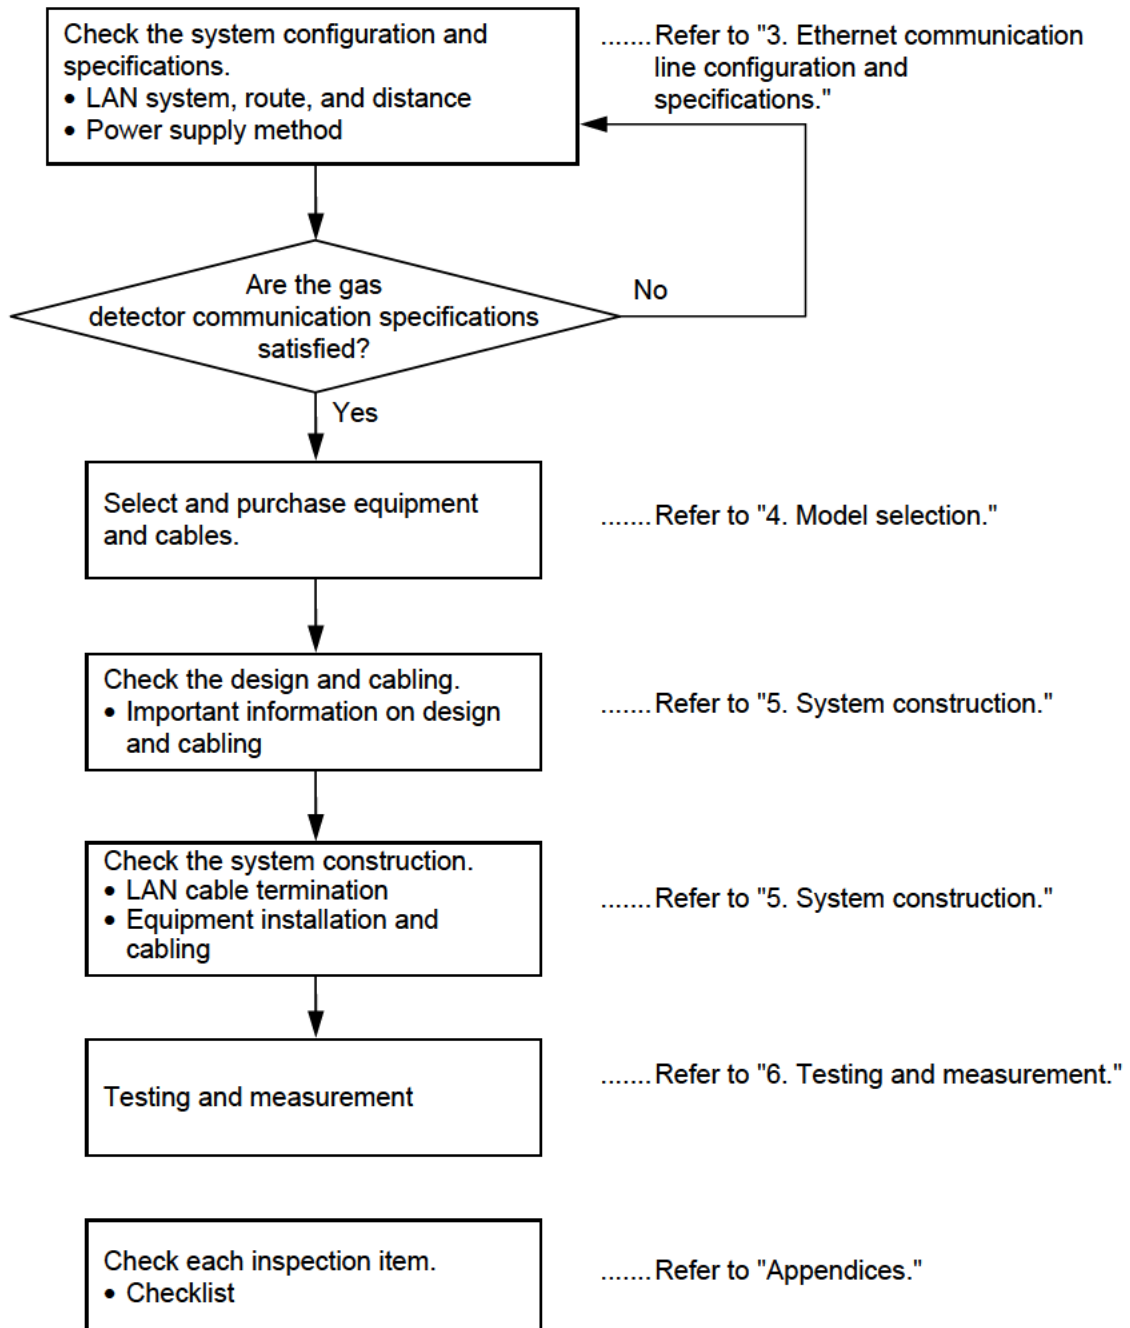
Check the system configuration and specifications.
• LAN system, route, and distance
• Power supply method

.......Refer to "3. Ethernet communication line configuration and specifications."

Are the gas detector communication specifications satisfied?

No

Yes

Select and purchase equipment and cables.

.......Refer to "4. Model selection."

Check the design and cabling.
• Important information on design and cabling

.......Refer to "5. System construction."

Check the system construction.
• LAN cable termination
• Equipment installation and cabling

.......Refer to "5. System construction."

Testing and measurement

.......Refer to "6. Testing and measurement."

Check each inspection item.
• Checklist

.......Refer to "Appendices."